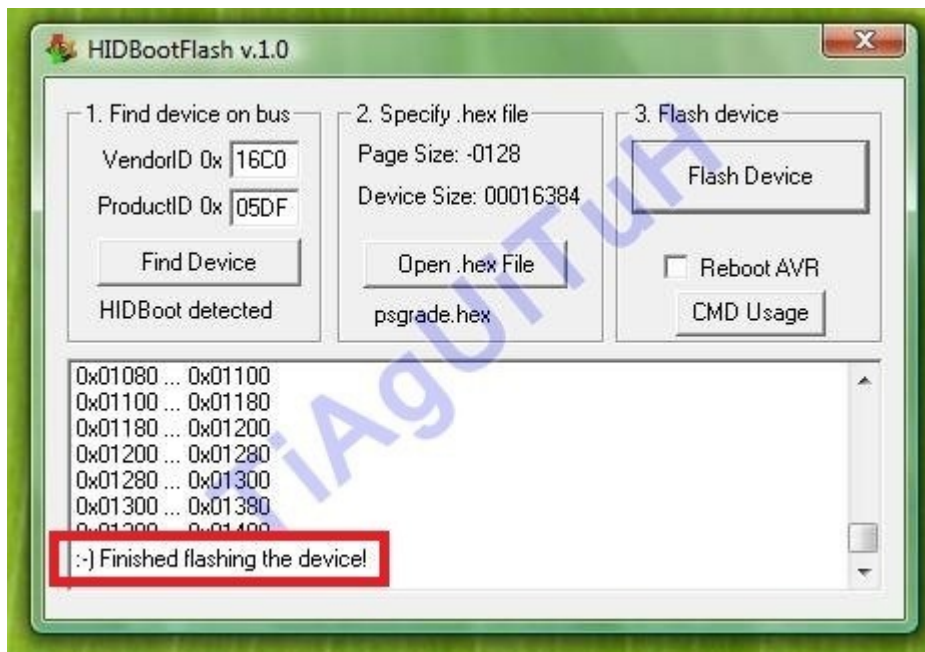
HIDBootFlash v.1.0

1. Find device on bus
VendorID 0x 16C0
ProductID 0x 05DF
Find Device
HIDBoot detected

2. Specify .hex file
Page Size: -0128
Device Size: 00016384
Open .hex File
psgrade.hex

3. Flash device
Flash Device
Reboot AVR
CMD Usage

0x01080 ... 0x01100
0x01100 ... 0x01180
0x01180 ... 0x01200
0x01200 ... 0x01280
0x01280 ... 0x01300
0x01300 ... 0x01380
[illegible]
:-) Finished flashing the device!

TiAgUiTuH